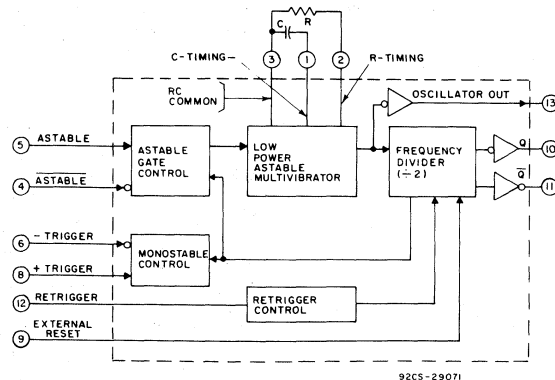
C R

C-TIMING

3 1 2

R-TIMING

RC COMMON

OSCILLATOR OUT

13

5 ASTABLE

$\overline{ASTABLE}$ 4

ASTABLE GATE CONTROL

LOW POWER ASTABLE MULTIVIBRATOR

FREQUENCY DIVIDER ($\div 2$)

Q 10

$\overline{Q}$ 11

6 − TRIGGER

8 + TRIGGER

MONOSTABLE CONTROL

12 RETRIGGER

RETRIGGER CONTROL

9 EXTERNAL RESET

92CS-29071